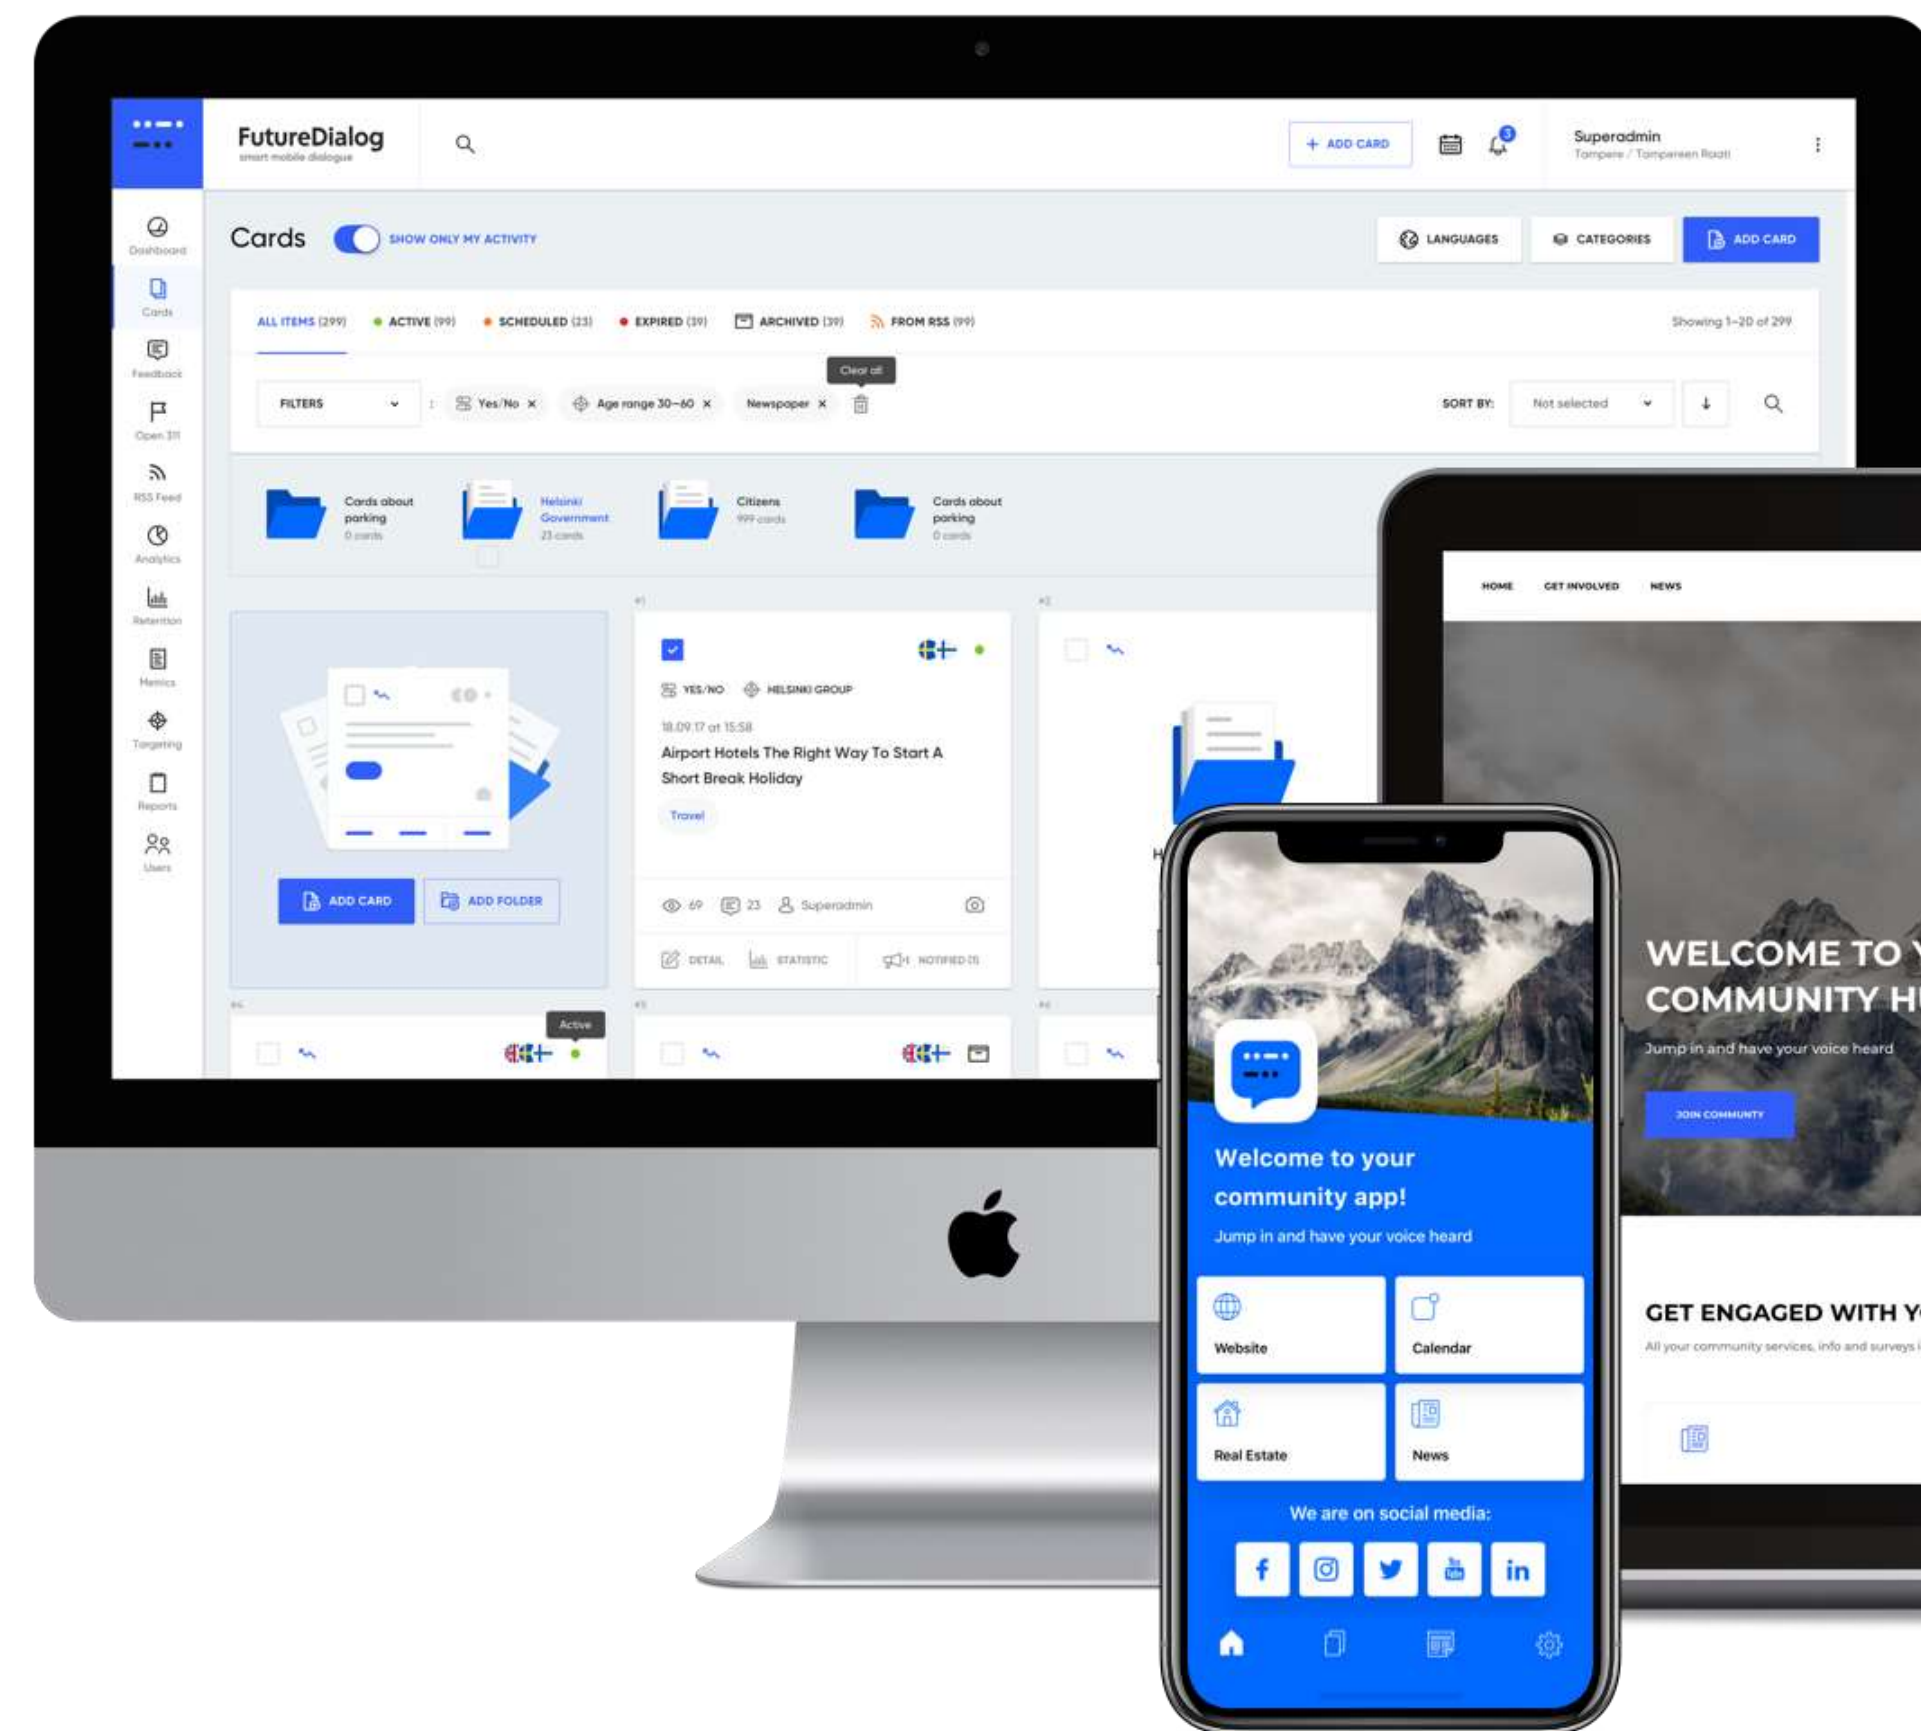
FutureDialog
smart mobile dialogue

+ ADD CARD

3

Superadmin
Tampere / Tampereen Raati

Dashboard
Cards
Feedback
Open 311
RSS Feed
Analytics
Retention
Metrics
Targeting
Reports
Users

Cards
SHOW ONLY MY ACTIVITY

LANGUAGES
CATEGORIES
ADD CARD

ALL ITEMS (299)
ACTIVE (99)
SCHEDULED (23)
EXPIRED (39)
ARCHIVED (39)
FROM RSS (99)
Showing 1–20 of 299

FILTERS
Yes/No ×
Age range 30–60 ×
Newspaper ×
Clear all
SORT BY:
Not selected

Cards about parking
0 cards

Helsinki Government
23 cards

Citizens
999 cards

Cards about parking
0 cards

ADD CARD
ADD FOLDER

#1
YES/NO
HELSINKI GROUP
18.09.17 at 15:58
Airport Hotels The Right Way To Start A Short Break Holiday
Travel
69
23
Superadmin
DETAIL
STATISTIC
NOTIFIED (1)

#2

#4
Active
#5
#6

HOME
GET INVOLVED
NEWS

WELCOME TO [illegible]
COMMUNITY H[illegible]
Jump in and have your voice heard
JOIN COMMUNITY

GET ENGAGED WITH Y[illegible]
All your community services, info and surveys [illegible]

Welcome to your community app!
Jump in and have your voice heard

Website
Calendar
Real Estate
News

We are on social media: